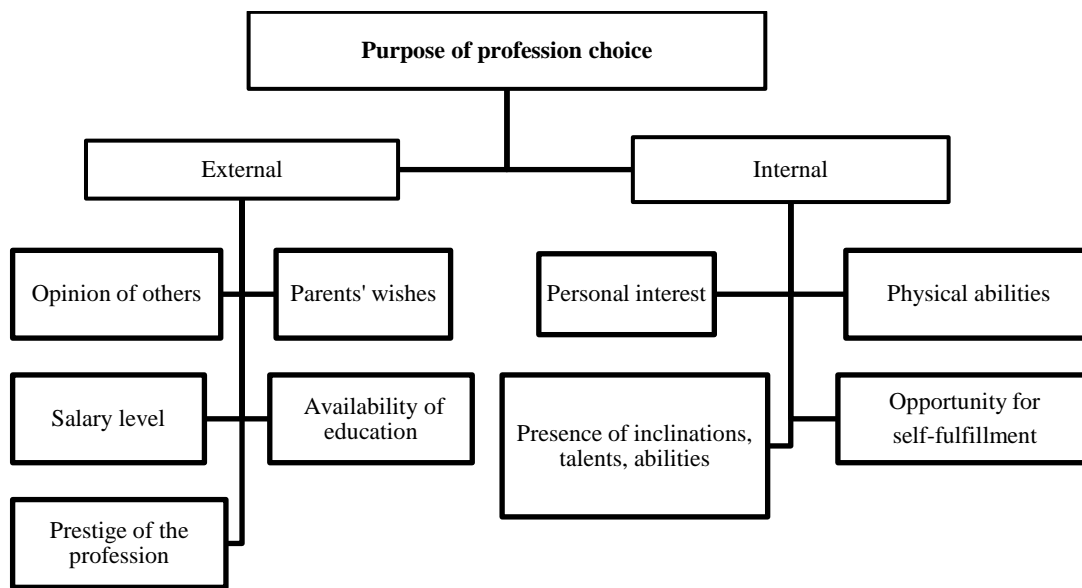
**Purpose of profession choice**

External

Opinion of others

Parents' wishes

Salary level

Availability of education

Prestige of the profession

Internal

Personal interest

Physical abilities

Presence of inclinations, talents, abilities

Opportunity for self-fulfillment